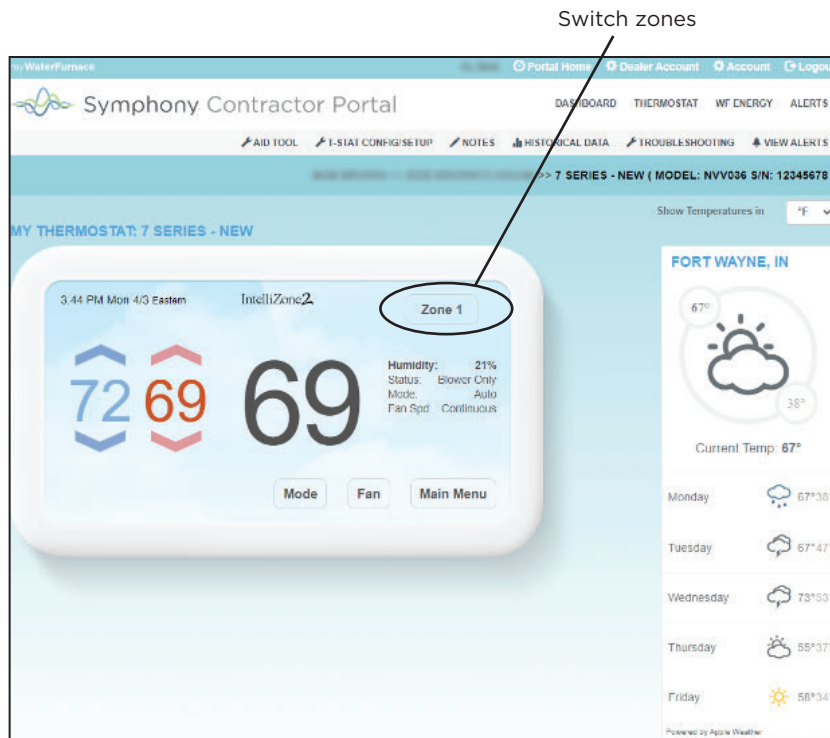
Switch zones

myWaterFurnace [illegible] Portal Home Dealer Account Account Logout

Symphony Contractor Portal

DASHBOARD THERMOSTAT WF ENERGY ALERTS

AID TOOL T-STAT CONFIG/SETUP NOTES HISTORICAL DATA TROUBLESHOOTING VIEW ALERTS

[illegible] >> 7 SERIES - NEW ( MODEL: NVV036 S/N: 12345678

Show Temperatures in °F

MY THERMOSTAT: 7 SERIES - NEW

3:44 PM Mon 4/3 Eastern IntelliZone2

Zone 1

72 69 69

Humidity: 21%
Status: Blower Only
Mode: Auto
Fan Spd: Continuous

Mode Fan Main Menu

FORT WAYNE, IN

67°

38°

Current Temp: 67°

Monday 67°38°

Tuesday 67°47°

Wednesday 73°53°

Thursday 55°37°

Friday 56°34°

Powered by Apple Weather